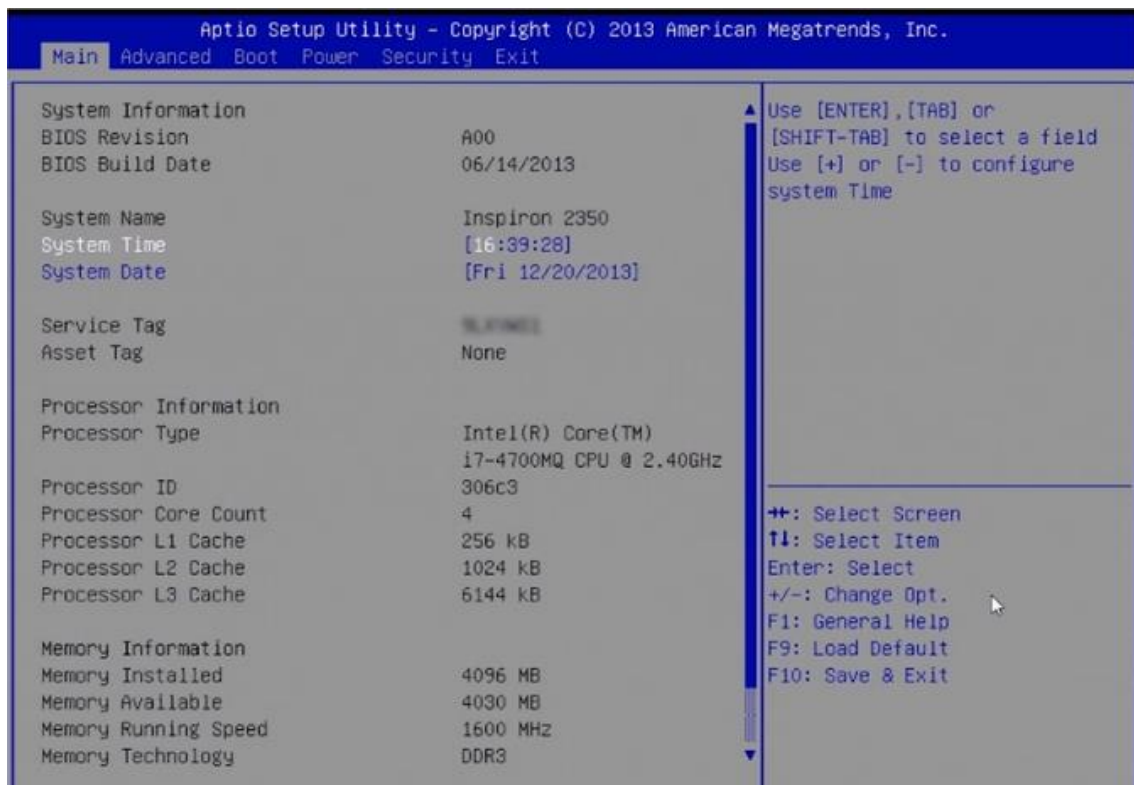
Aptio Setup Utility - Copyright (C) 2013 American Megatrends, Inc.

Main Advanced Boot Power Security Exit

System Information
BIOS Revision A00
BIOS Build Date 06/14/2013

System Name Inspiron 2350
System Time [16:39:28]
System Date [Fri 12/20/2013]

Service Tag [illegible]
Asset Tag None

Processor Information
Processor Type Intel(R) Core(TM) i7-4700MQ CPU @ 2.40GHz
Processor ID 306c3
Processor Core Count 4
Processor L1 Cache 256 kB
Processor L2 Cache 1024 kB
Processor L3 Cache 6144 kB

Memory Information
Memory Installed 4096 MB
Memory Available 4030 MB
Memory Running Speed 1600 MHz
Memory Technology DDR3

Use [ENTER], [TAB] or [SHIFT-TAB] to select a field
Use [+] or [-] to configure system Time

→←: Select Screen
↑↓: Select Item
Enter: Select
+/-: Change Opt.
F1: General Help
F9: Load Default
F10: Save & Exit